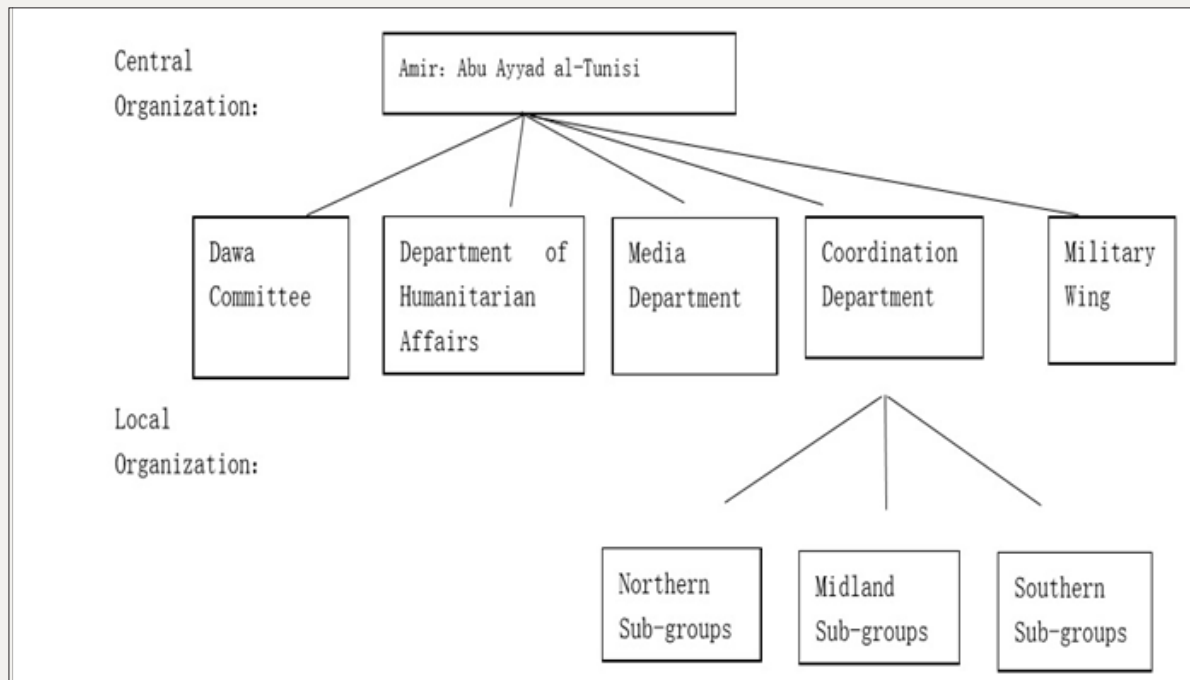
Central Organization:

Amir: Abu Ayyad al-Tunisi

Dawa Committee

Department of Humanitarian Affairs

Media Department

Coordination Department

Military Wing

Local Organization:

Northern Sub-groups

Midland Sub-groups

Southern Sub-groups